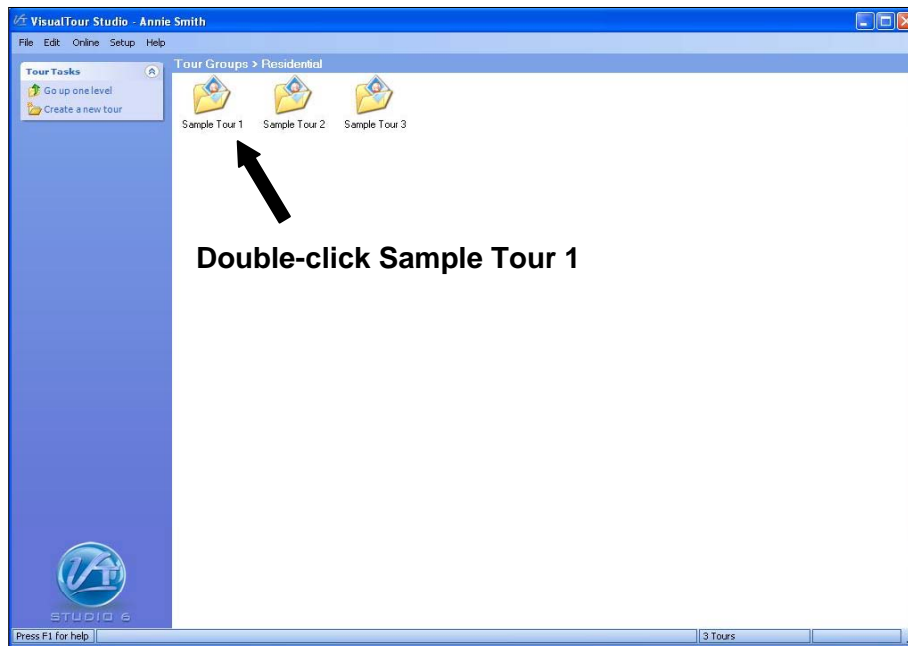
VisualTour Studio - Annie Smith

File Edit Online Setup Help

Tour Tasks

Go up one level

Create a new tour

Tour Groups > Residential

Sample Tour 1 Sample Tour 2 Sample Tour 3

Double-click Sample Tour 1

STUDIO 6

Press F1 for help

3 Tours